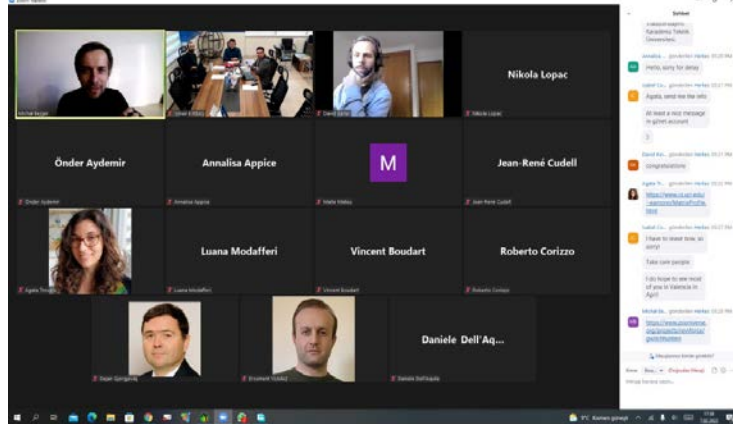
Zoom Toplantı

Nikola Lopac

Önder Aydemir

Annalisa Appice

M

Jean-René Cudell

Luana Modafferi

Vincent Boudart

Roberto Corizzo

Daniele Dell'Aq...

Michal Bezpi

Nikola Lopac

Önder Aydemir

Annalisa Appice

Maite Mateu

Jean-René Cudell

Agata Trzcińska

Luana Modafferi

Vincent Boudart

Roberto Corizzo

Dejan Gjorgjevikj

Ersoment Yıldız

Daniele Dell'Aquila

Sohbet

Karadeniz Teknik Üniversitesi

Hello, sorry for delay

Agata, send me the info

Al least a nice message in gchet account

:)

congratulations

https://www.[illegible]

I have to leave now, so sorry!

Take care people

I do hope to see most of you in Valencia in April

https://www.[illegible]

Herkes

Buraya mesaj yazın...

Kısmen güneşli